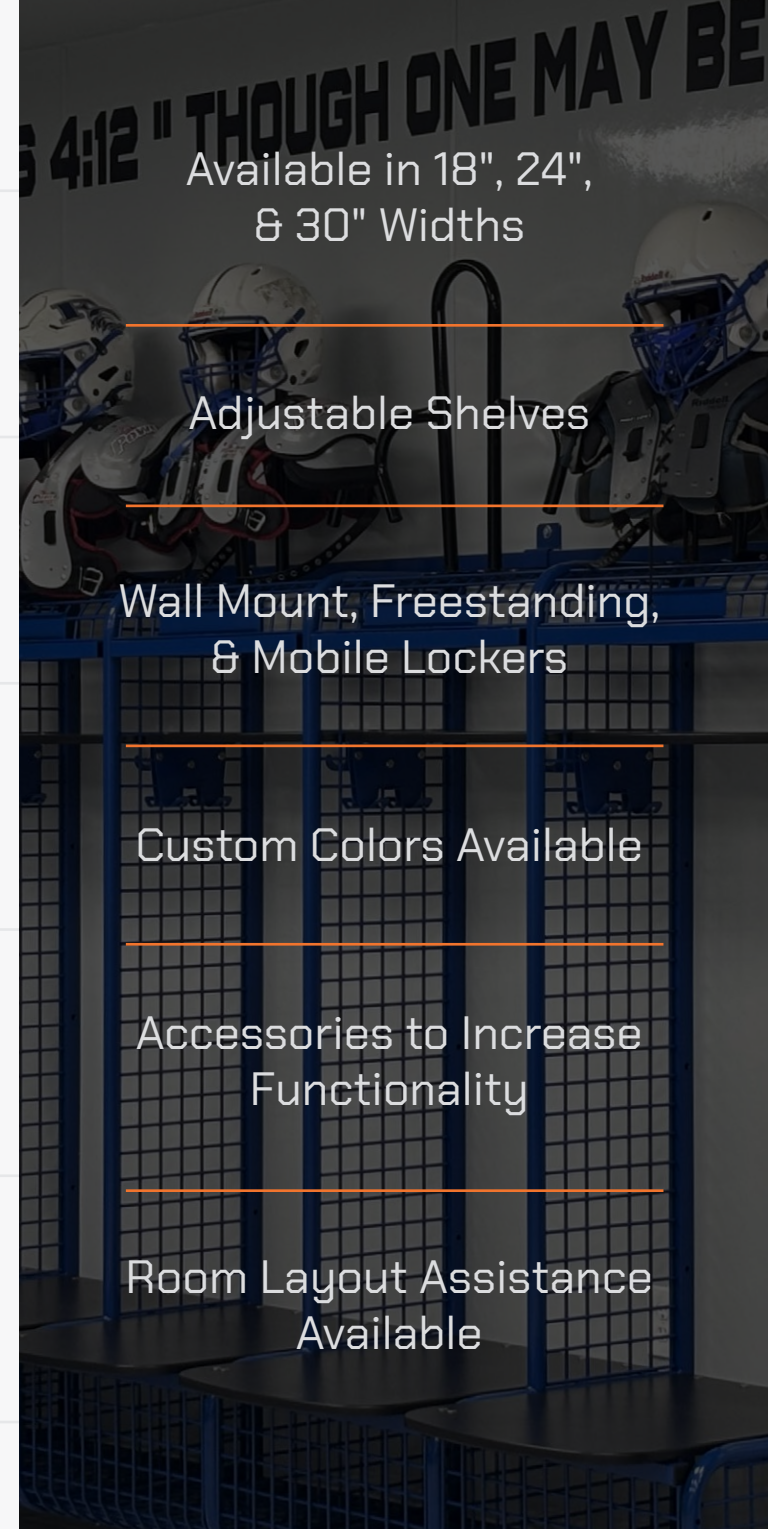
S 4:12 " THOUGH ONE MAY BE

Available in 18", 24", & 30" Widths

Adjustable Shelves

Wall Mount, Freestanding, & Mobile Lockers

Custom Colors Available

Accessories to Increase Functionality

Room Layout Assistance Available